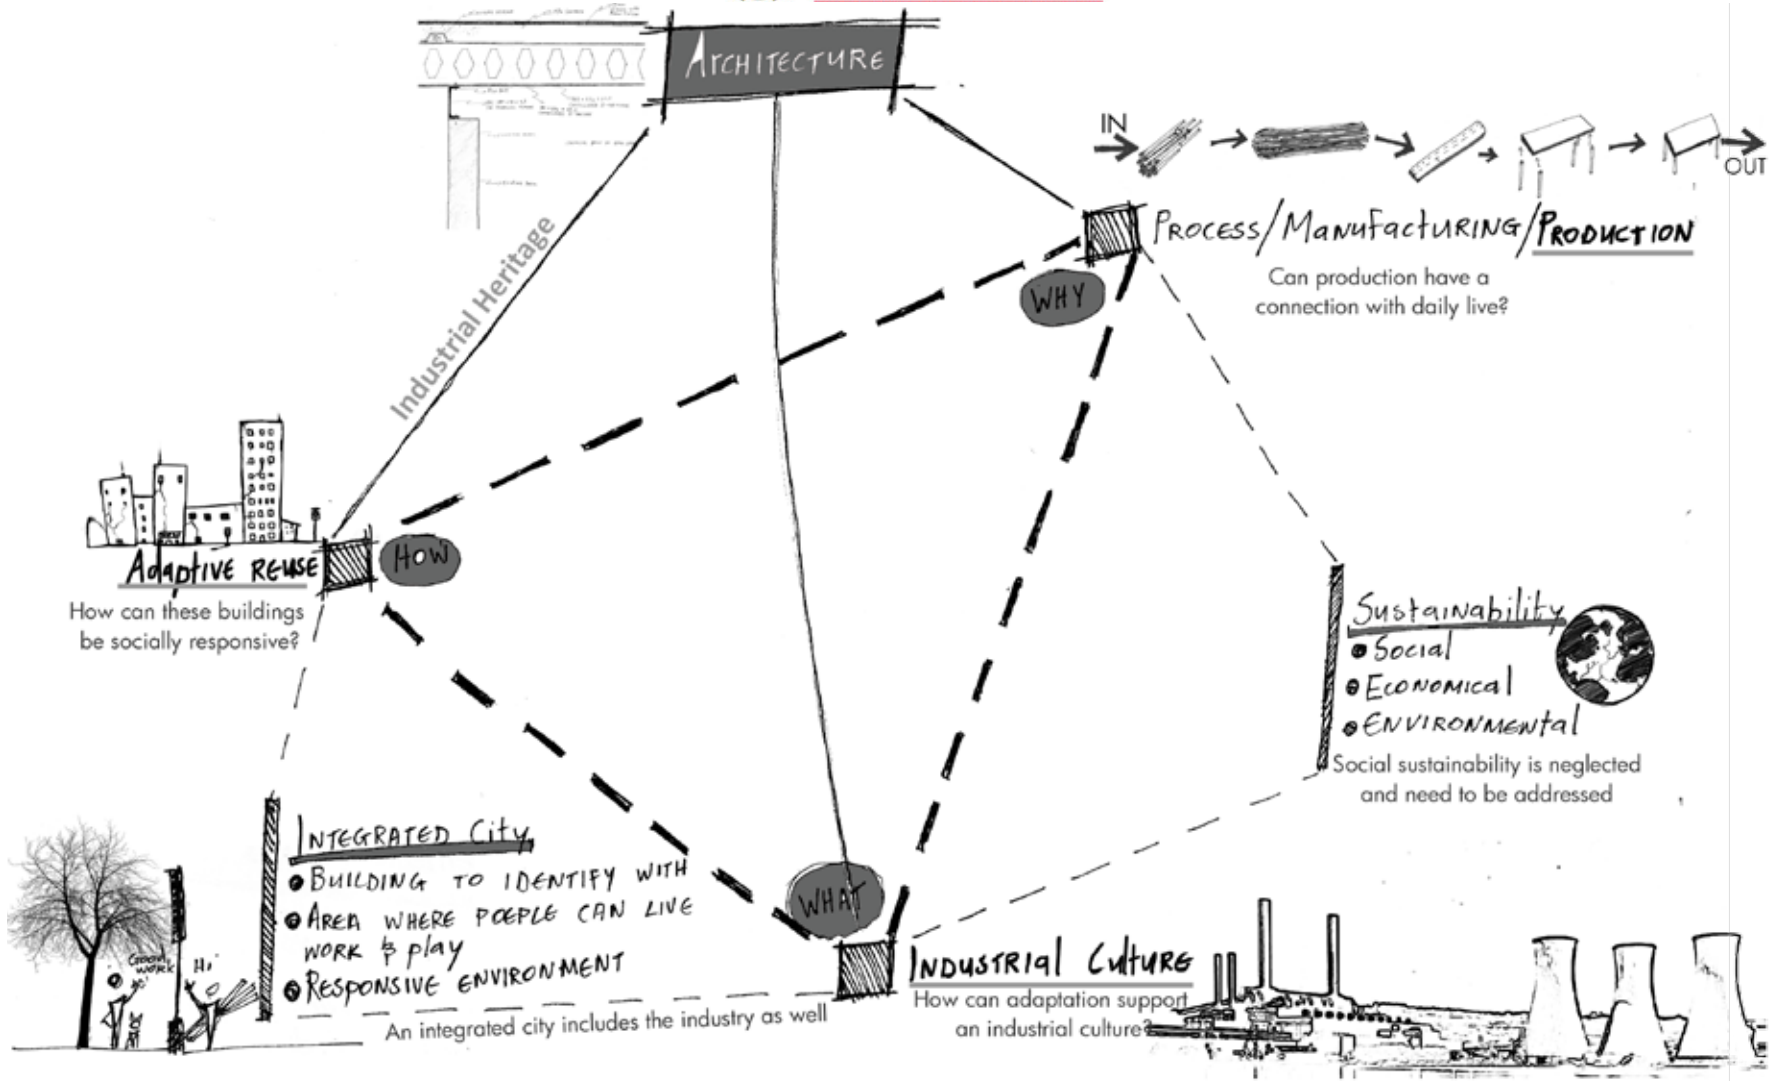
ARCHITECTURE

IN

OUT

PROCESS/MANUFACTURING/PRODUCTION

Can production have a connection with daily live?

WHY

Industrial Heritage

Adaptive REUSE

HOW

How can these buildings be socially responsive?

Sustainability

Social

Economical

Environmental

Social sustainability is neglected and need to be addressed

INTEGRATED City

Building to identify with

Area where people can live work & play

Responsive environment

Good work

Hi

WHAT

Industrial Culture

How can adaptation support an industrial culture?

An integrated city includes the industry as well